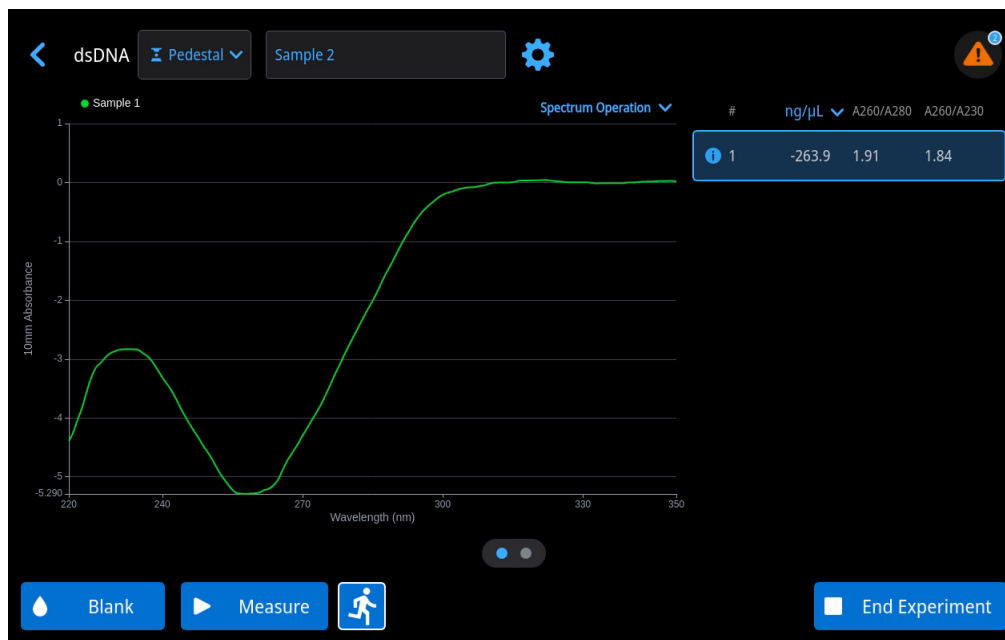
dsDNA Pedestal Sample 2

2

Sample 1

Spectrum Operation

| # | ng/µL | A260/A280 | A260/A230 |
|---|---|---|---|
| 1 | -263.9 | 1.91 | 1.84 |

1
0
-1
-2
-3
-4
-5
-5.290

10mm Absorbance

220 240 270 300 330 350

Wavelength (nm)

Blank

Measure

End Experiment